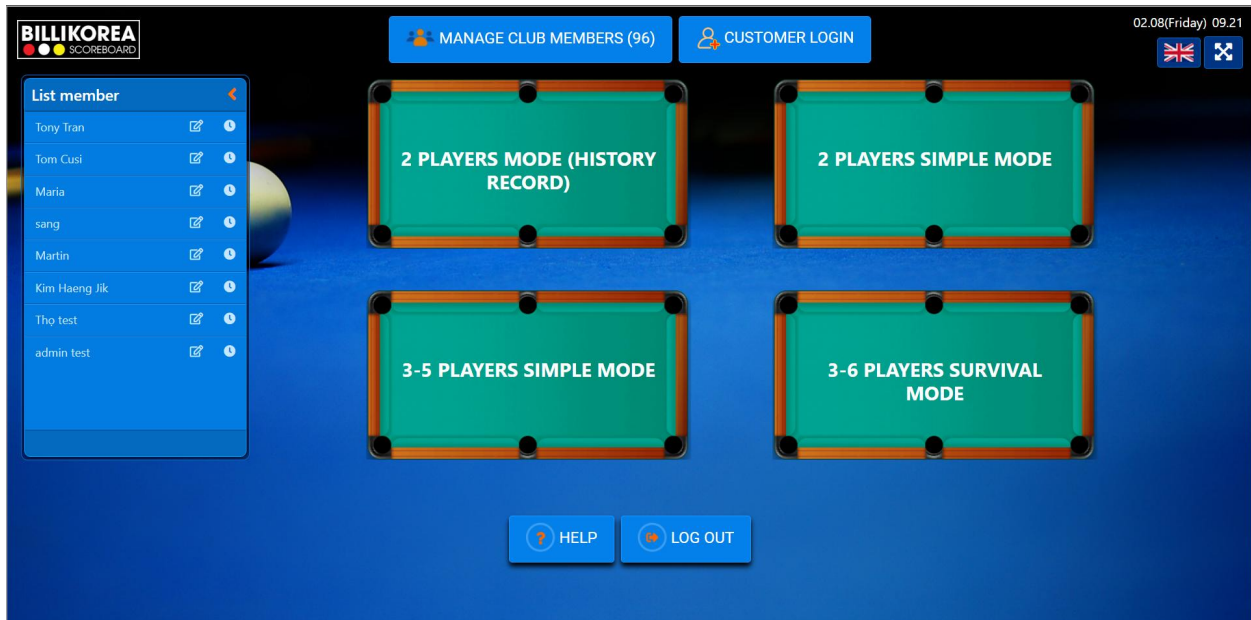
BILLIKOREA
SCOREBOARD

MANAGE CLUB MEMBERS (96)
CUSTOMER LOGIN

02.08(Friday) 09.21

List member
Tony Tran
Tom Cusi
Maria
sang
Martin
Kim Haeng Jik
Thọ test
admin test

2 PLAYERS MODE (HISTORY RECORD)
2 PLAYERS SIMPLE MODE
3-5 PLAYERS SIMPLE MODE
3-6 PLAYERS SURVIVAL MODE

HELP
LOG OUT